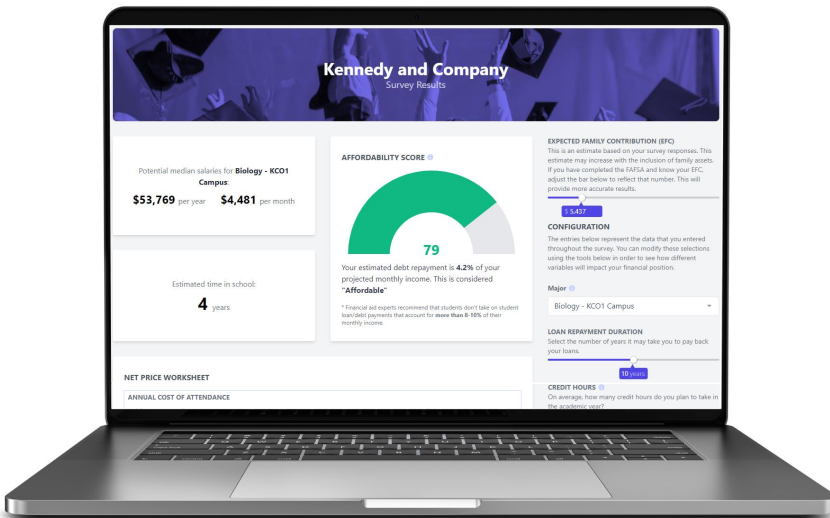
Kennedy and Company
Survey Results

Potential median salaries for Biology - KCO1 Campus:

$53,769 per year $4,481 per month

Estimated time in school:

4 years

AFFORDABILITY SCORE

79

Your estimated debt repayment is 4.2% of your projected monthly income. This is considered "Affordable"

* Financial aid experts recommend that students don't take on student loan/debt payments that account for more than 8-10% of their monthly income.

EXPECTED FAMILY CONTRIBUTION (EFC)
This is an estimate based on your survey responses. This estimate may increase with the inclusion of family assets. If you have completed the FAFSA and know your EFC, adjust the bar below to reflect that number. This will provide more accurate results.

$ 5,437

CONFIGURATION
The entries below represent the data that you entered throughout the survey. You can modify these selections using the tools below in order to see how different variables will impact your financial position.

Major

Biology - KCO1 Campus

LOAN REPAYMENT DURATION
Select the number of years it may take you to pay back your loans.

10 years

CREDIT HOURS
On average, how many credit hours do you plan to take in the academic year?

NET PRICE WORKSHEET

ANNUAL COST OF ATTENDANCE